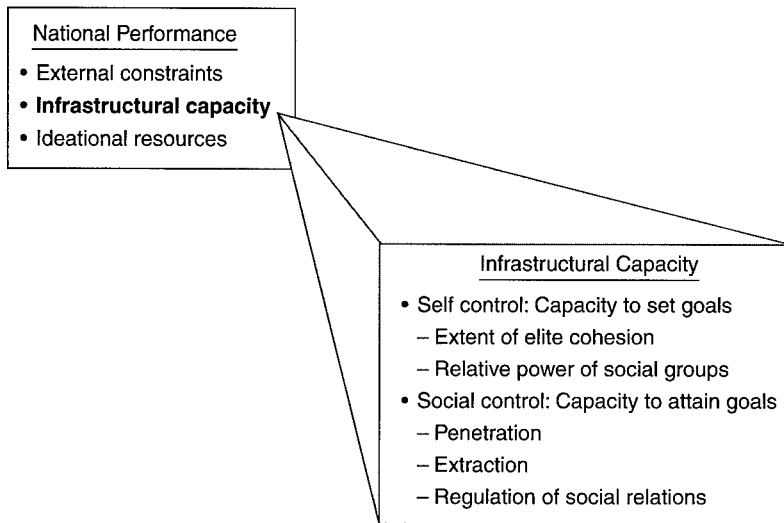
National Performance

• External constraints
• **Infrastructural capacity**
• Ideational resources

Infrastructural Capacity

• Self control: Capacity to set goals
– Extent of elite cohesion
– Relative power of social groups
• Social control: Capacity to attain goals
– Penetration
– Extraction
– Regulation of social relations